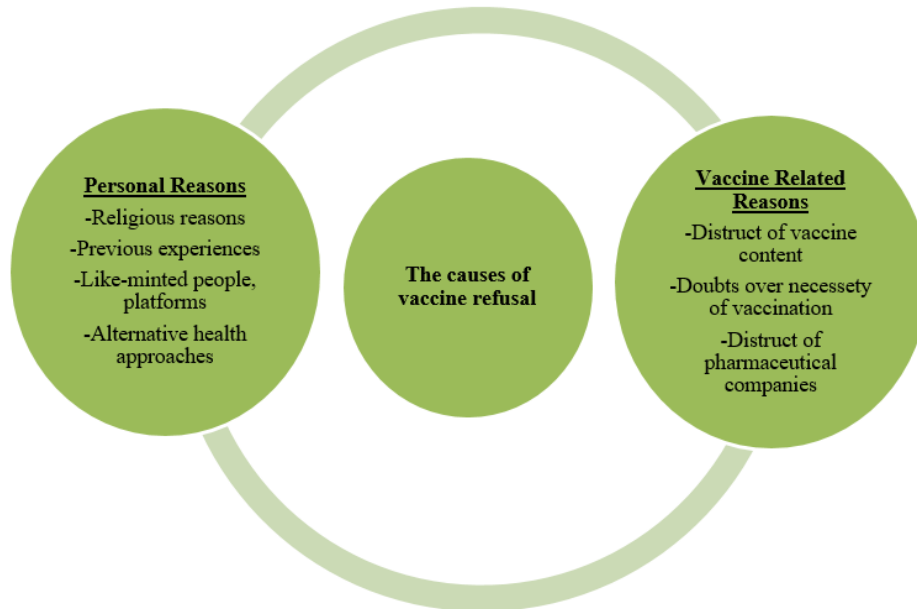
Personal Reasons
-Religious reasons
-Previous experiences
-Like-minted people, platforms
-Alternative health approaches

The causes of vaccine refusal

Vaccine Related Reasons
-Distruct of vaccine content
-Doubts over necessety of vaccination
-Distruct of pharmaceutical companies